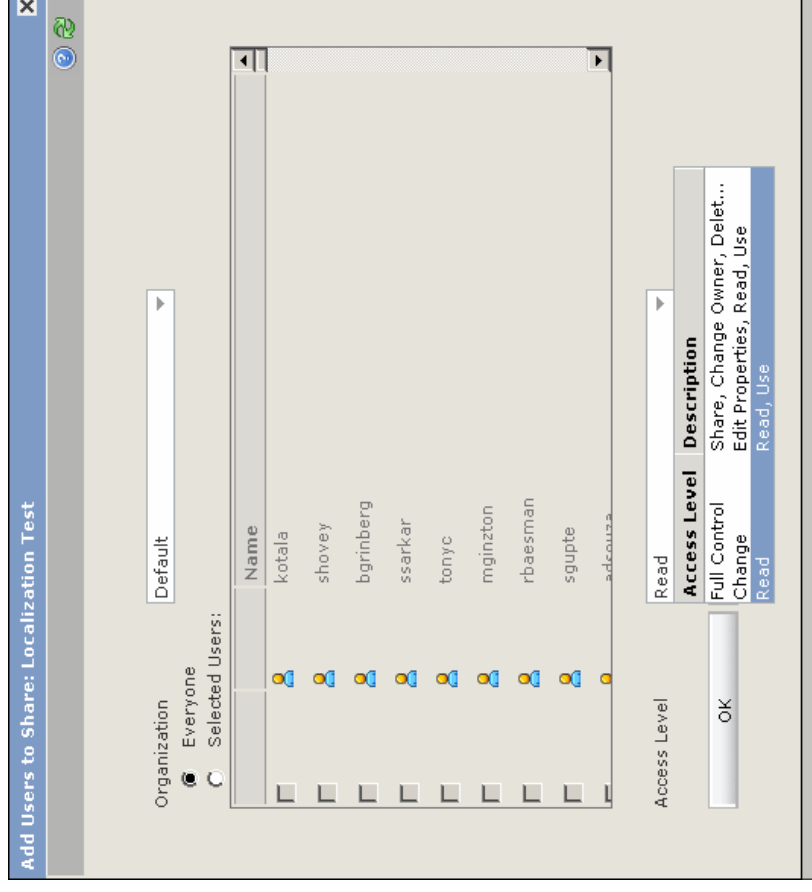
Add Users to Share: Localization Test

Organization
Default
Everyone
Selected Users:

| | | Name |
|---|---|---|
| | | kotala |
| | | shovey |
| | | bgrinberg |
| | | ssarkar |
| | | tonyc |
| | | mginzton |
| | | rbaesman |
| | | sgupte |
| | | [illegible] |

Access Level
Read

| Access Level | Description |
|---|---|
| Full Control | Share, Change Owner, Delet... |
| Change | Edit Properties, Read, Use |
| Read | Read, Use |

OK